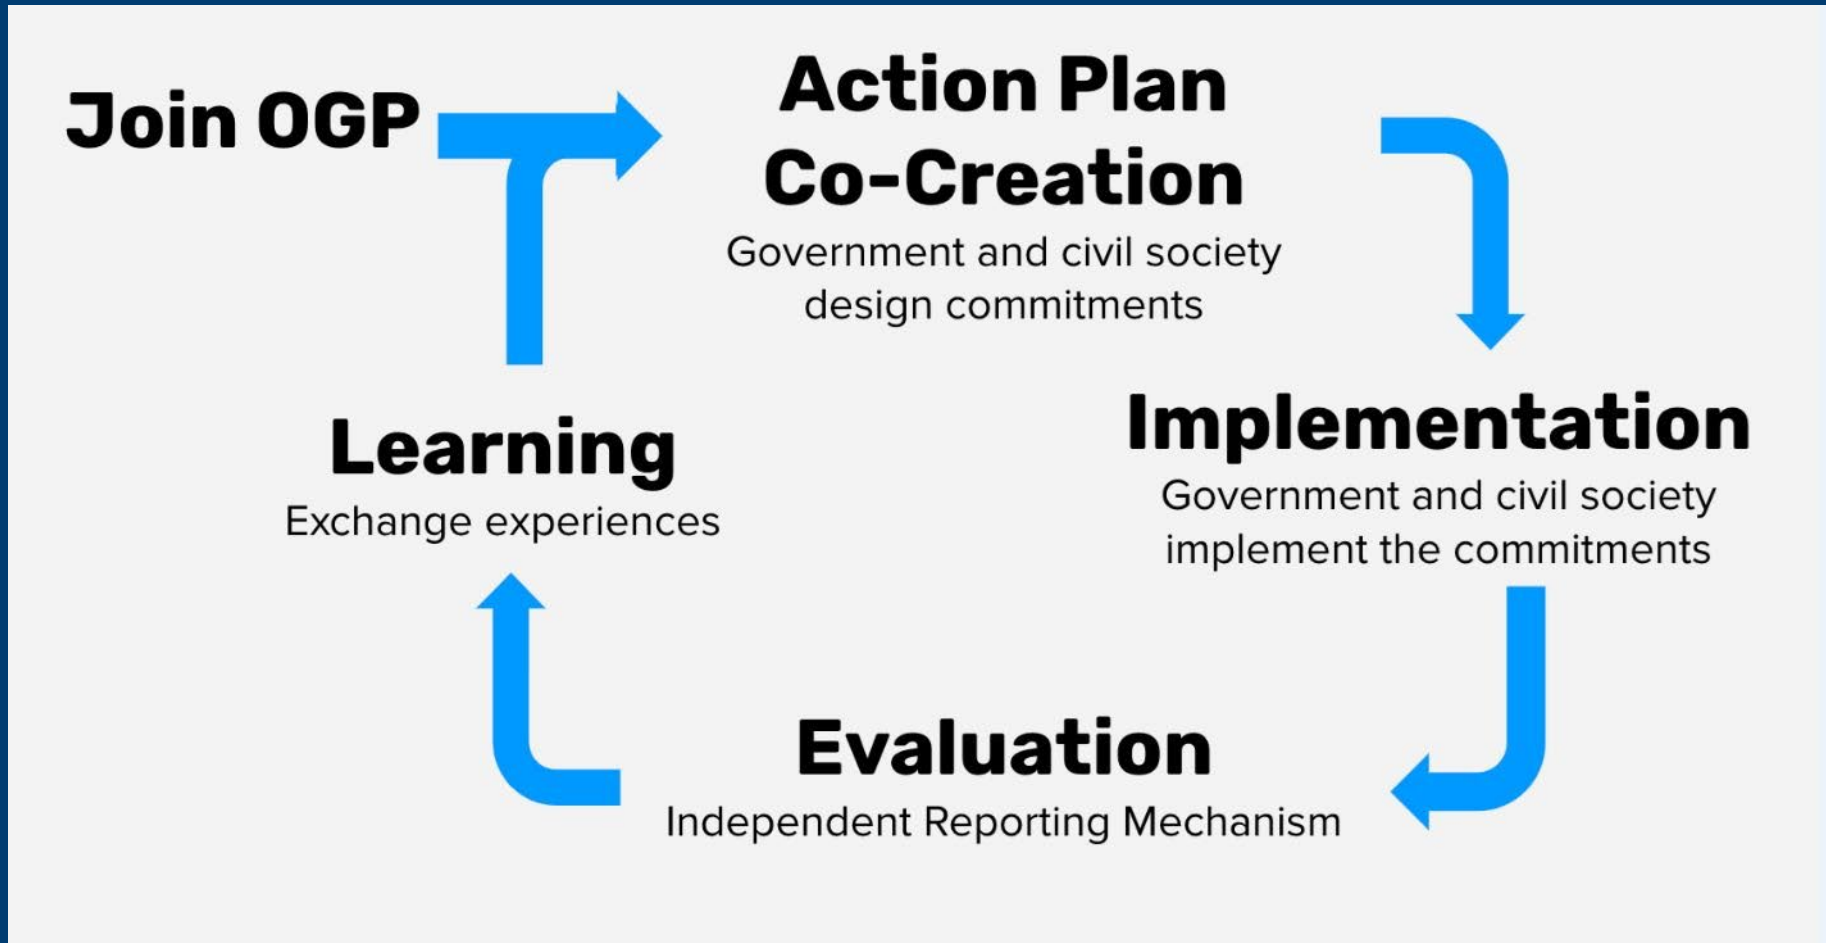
Join OGP

Action Plan Co-Creation
Government and civil society design commitments

Implementation
Government and civil society implement the commitments

Evaluation
Independent Reporting Mechanism

Learning
Exchange experiences